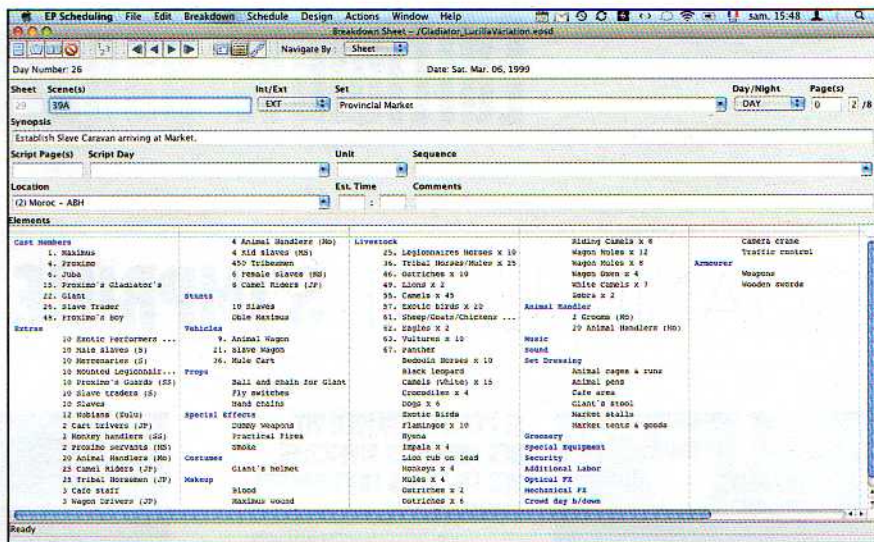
EP Scheduling File Edit Breakdown Schedule Design Actions Window Help sam. 15:48

Breakdown Sheet - /Gladiator_LucillaVariation.eosd

Navigate By: Sheet

Day Number: 26

Date: Sat. Mar. 06, 1999

| Sheet | Scene(s) | Int/Ext | Set | Day/Night | Page(s) |
|---|---|---|---|---|---|
| 29 | 39A | EXT | Provincial Market | DAY | 0 2/8 |

Synopsis

Establish Slave Caravan arriving at Market.

Script Page(s) Script Day Unit Sequence

Location Est. Time Comments

(2) Moroc - ABH

Elements

Cast Members
1. Maximus
4. Proximo
6. Juba
15. Proximo's Gladiator's
22. Giant
25. Slave Trader
45. Proximo's Boy

Extras
10 Exotic Performers ...
10 Male slaves (S)
10 Mercenaries (S)
10 Mounted Legionnair...
10 Proximo's Guards (SS)
10 Slave traders (S)
10 Slaves
12 Nubians (Zulu)
2 Cart Drivers (JP)
2 Monkey handlers (SS)
2 Proximo servants (NS)
20 Animal Handlers (Mo)
25 Camel Riders (JP)
25 Tribal Horsemen (JP)
3 Cafe staff
3 Wagon Drivers (JP)

4 Animal Handlers (Mo)
4 Kid slaves (NS)
450 Tribesmen
6 Female slaves (NS)
6 Camel Riders (JP)

Stunts
10 Slaves
Oble Maximus

Vehicles
9. Animal Wagon
21. Slave Wagon
26. Mule Cart

Props
Ball and chain for Giant
Fly switches
Hand chains

Special Effects
Dummy Weapons
Practical Fires
Smoke

Costume
Giant's helmet

Makeup
Blood
Maximus wound

Livestock
25. Legionnaires Horses x 10
36. Tribal Horses/Mules x 25
46. Ostriches x 10
49. Lions x 2
55. Camels x 45
57. Exotic birds x 20
61. Sheep/Goats/Chickens ...
62. Eagles x 2
63. Vultures x 10
67. Panther
Bedouin Horses x 10
Black leopard
Camels (White) x 15
Crocodiles x 4
Dogs x 6
Exotic Birds
Flamingos x 10
Hyena
Impala x 4
Lion cub on lead
Monkeys x 4
Mules x 4
Ostriches x 2
Ostriches x 6

Riding Camels x 6
Wagon Mules x 12
Wagon Mules x 8
Wagon Oxen x 4
White Camels x 7
Zebra x 2

Animal Handler
2 Grooms (Mo)
20 Animal Handlers (Mo)

Music
Sound
Set Dressing
Animal cages & runs
Animal pens
Cafe area
Giant's stool
Market stalls
Market tents & goods

Greenery
Special Equipment
Security
Additional Labor
Optical FX
Mechanical FX
Crowd day b/down

Armourer
Camera crane
Traffic control
Weapons
Wooden swords

Ready